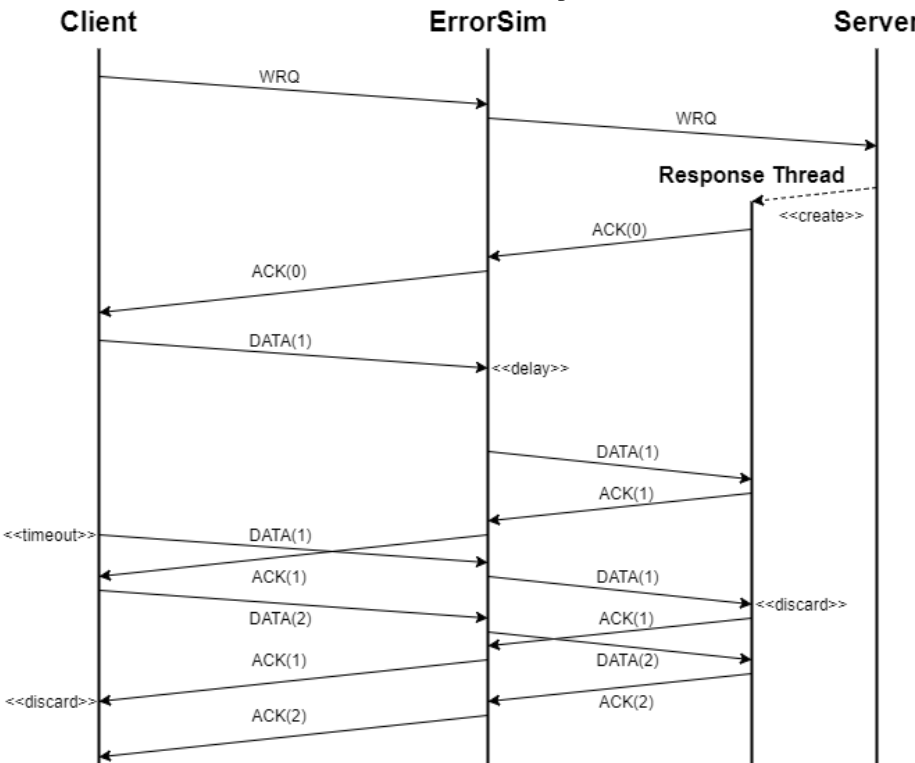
Client
ErrorSim
Server

WRQ
WRQ
Response Thread
<<create>>
ACK(0)
ACK(0)
DATA(1)
<<delay>>
DATA(1)
ACK(1)
<<timeout>>
DATA(1)
ACK(1)
DATA(1)
<<discard>>
DATA(2)
ACK(1)
DATA(2)
ACK(1)
<<discard>>
ACK(2)
ACK(2)